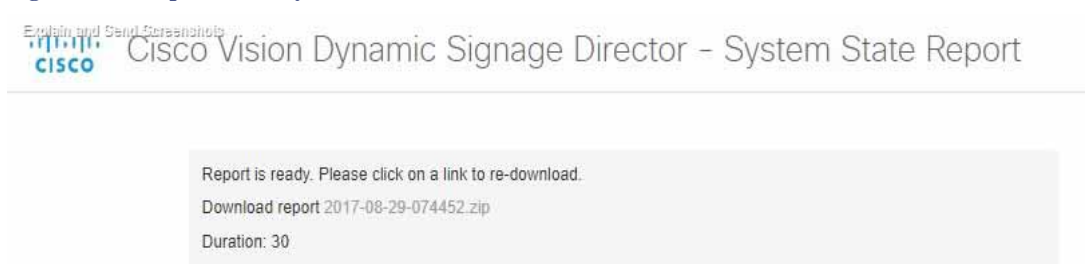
Explain and Send Screenshots
CISCO Cisco Vision Dynamic Signage Director - System State Report

Report is ready. Please click on a link to re-download.

Download report 2017-08-29-074452.zip

Duration: 30